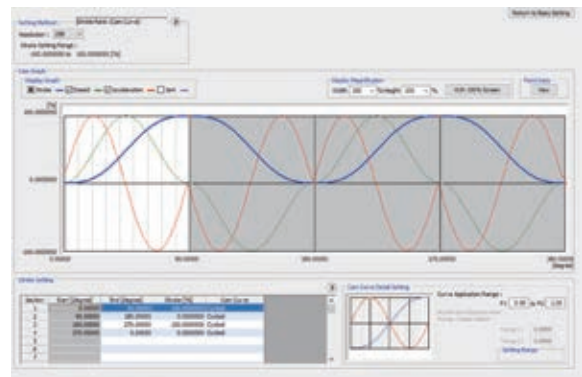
Return to Basic Setting

Setting Method: Stroke Ratio (Cam Curve)

Resolution: 256

Stroke Setting Range:
-100.000000 to 100.000000 [%]

Cam Graph

Display Graph

Stroke Speed Acceleration Jerk

Display Magnification

Width 100 % Height 100 % Full 100% Screen

Print Data

Print

[%]

100.000000

0.000000

-100.000000

0.0000

90.0000

180.0000

270.0000

360.0000

[degree]

Stroke Setting

| Section | Start [degree] | End [degree] | Stroke [%] | Cam Curve |
|---|---|---|---|---|
| 1 | 0.0000 | 90.0000 | 100.000000 | Cycloid |
| 2 | 90.0000 | 180.0000 | 0.000000 | Cycloid |
| 3 | 180.0000 | 270.0000 | -100.000000 | Cycloid |
| 4 | 270.0000 | 0.0000 | 0.000000 | Cycloid |
| 5 | | | | |
| 6 | | | | |
| 7 | | | | |

Cam Curve Detail Setting

Curve Application Range

P1 0.00 to P2 1.00

Range 1 0.0000

Range 2 0.0000

Setting Range